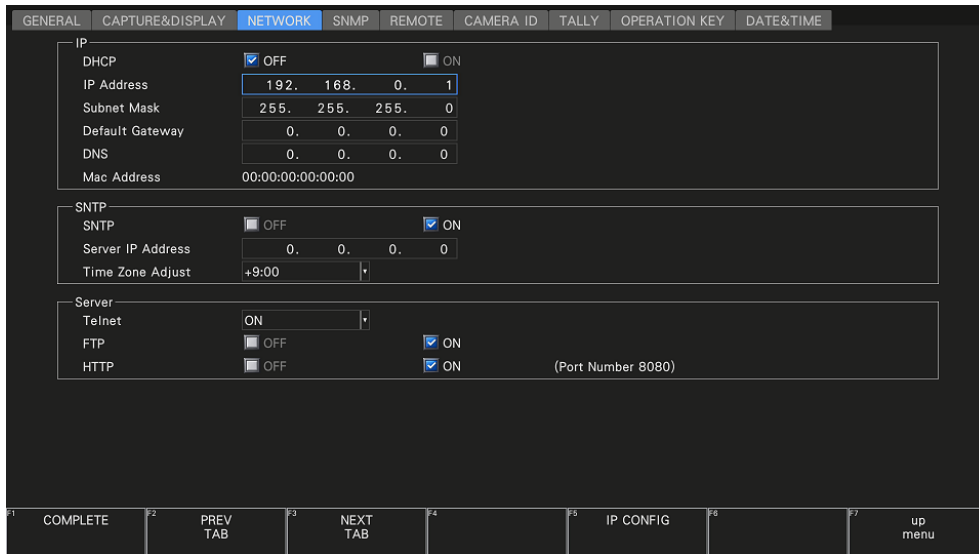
GENERAL | CAPTURE&DISPLAY | NETWORK | SNMP | REMOTE | CAMERA ID | TALLY | OPERATION KEY | DATE&TIME

IP

| | | |
|---|---|---|
| DHCP | OFF | ON |
| IP Address | 192. 168. 0. 1 | |
| Subnet Mask | 255. 255. 255. 0 | |
| Default Gateway | 0. 0. 0. 0 | |
| DNS | 0. 0. 0. 0 | |
| Mac Address | 00:00:00:00:00:00 | |

SNTP

| | | |
|---|---|---|
| SNTP | OFF | ON |
| Server IP Address | 0. 0. 0. 0 | |
| Time Zone Adjust | +9:00 | |

Server

| | | | |
|---|---|---|---|
| Telnet | ON | | |
| FTP | OFF | ON | |
| HTTP | OFF | ON | (Port Number 8080) |

F1 COMPLETE
F2 PREV TAB
F3 NEXT TAB
F4
F5 IP CONFIG
F6
F7 up menu